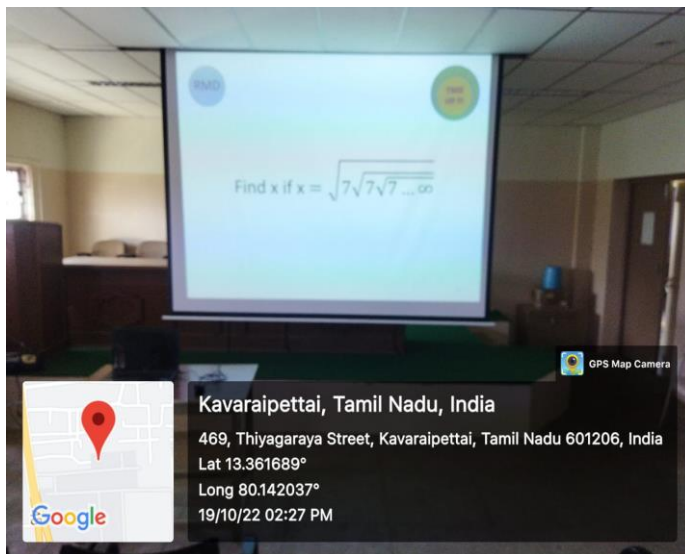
RMD

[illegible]

Find x if x = $\sqrt{7\sqrt{7\sqrt{7 \ldots \infty}}}$

GPS Map Camera

Kavaraipettai, Tamil Nadu, India
469, Thiyagaraya Street, Kavaraipettai, Tamil Nadu 601206, India
Lat 13.361689°
Long 80.142037°
19/10/22 02:27 PM

Google